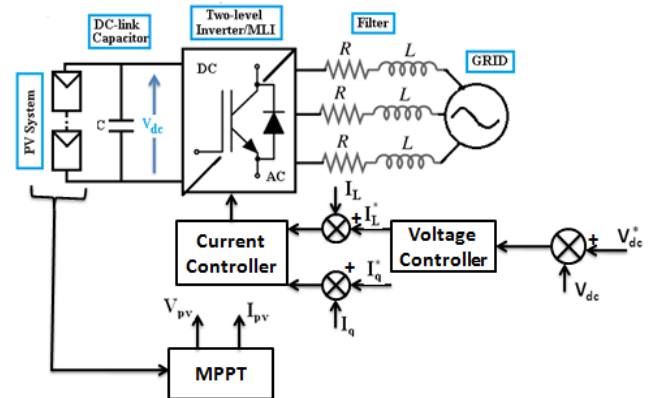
DC-link Capacitor

Two-level Inverter/MLI

Filter

PV System

C

$V_{dc}$

DC

AC

R

L

R

L

R

L

GRID

$I_L$

+ $I_L^*$

Current Controller

Voltage Controller

+ $V_{dc}^*$

+ $I_q^*$

$I_q$

$V_{dc}$

$V_{pv}$

$I_{pv}$

MPPT